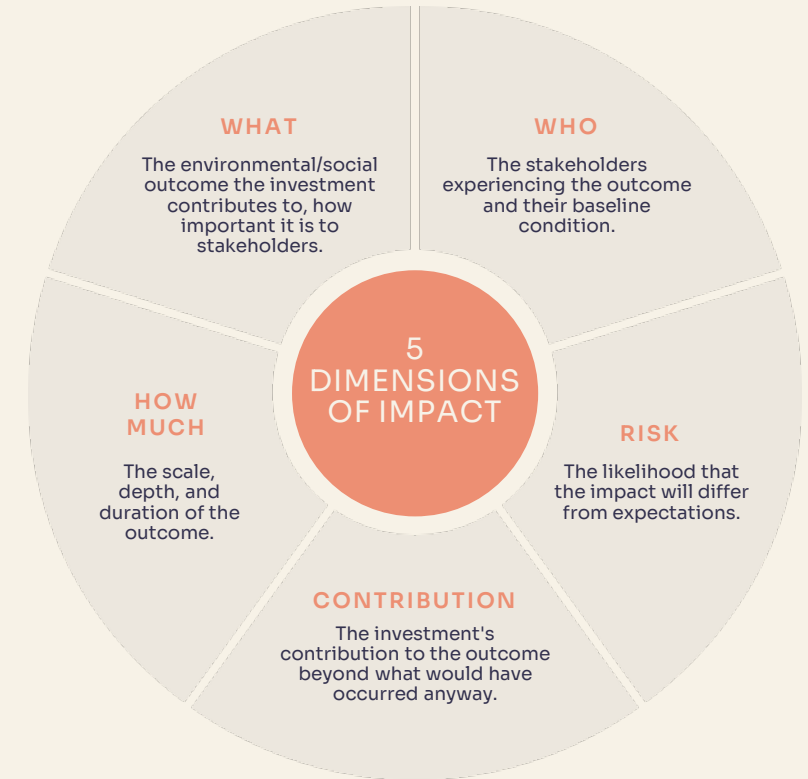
WHAT

The environmental/social outcome the investment contributes to, how important it is to stakeholders.

WHO

The stakeholders experiencing the outcome and their baseline condition.

5 DIMENSIONS OF IMPACT

HOW MUCH

The scale, depth, and duration of the outcome.

RISK

The likelihood that the impact will differ from expectations.

CONTRIBUTION

The investment's contribution to the outcome beyond what would have occurred anyway.